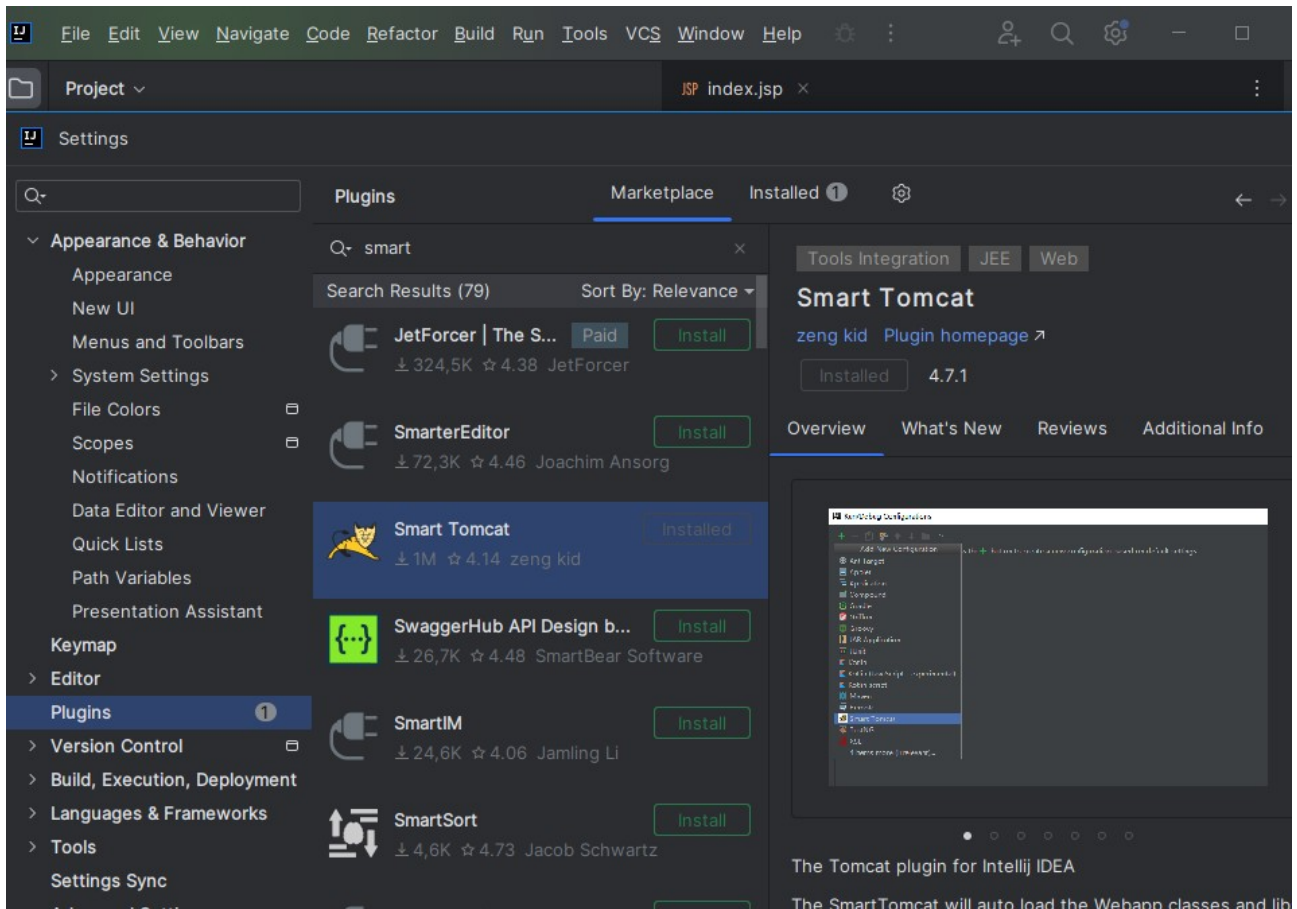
File Edit View Navigate Code Refactor Build Run Tools VCS Window Help

Project

JSP index.jsp ×

Settings

Plugins

Marketplace

Installed 1

Appearance & Behavior
Appearance
New UI
Menus and Toolbars
System Settings
File Colors
Scopes
Notifications
Data Editor and Viewer
Quick Lists
Path Variables
Presentation Assistant
Keymap
Editor
Plugins 1
Version Control
Build, Execution, Deployment
Languages & Frameworks
Tools
Settings Sync

smart

Search Results (79)

Sort By: Relevance

JetForcer | The S... Paid Install
324,5K 4.38 JetForcer

SmarterEditor Install
72,3K 4.46 Joachim Ansorg

Smart Tomcat Installed
1M 4.14 zeng kid

SwaggerHub API Design b... Install
26,7K 4.48 SmartBear Software

SmartIM Install
24,6K 4.06 Jamling Li

SmartSort Install
4,6K 4.73 Jacob Schwartz

Tools Integration JEE Web

Smart Tomcat

zeng kid Plugin homepage ↗

Installed 4.7.1

Overview What's New Reviews Additional Info

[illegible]

The Tomcat plugin for Intellij IDEA

The SmartTomcat will auto load the Webapp classes and lib